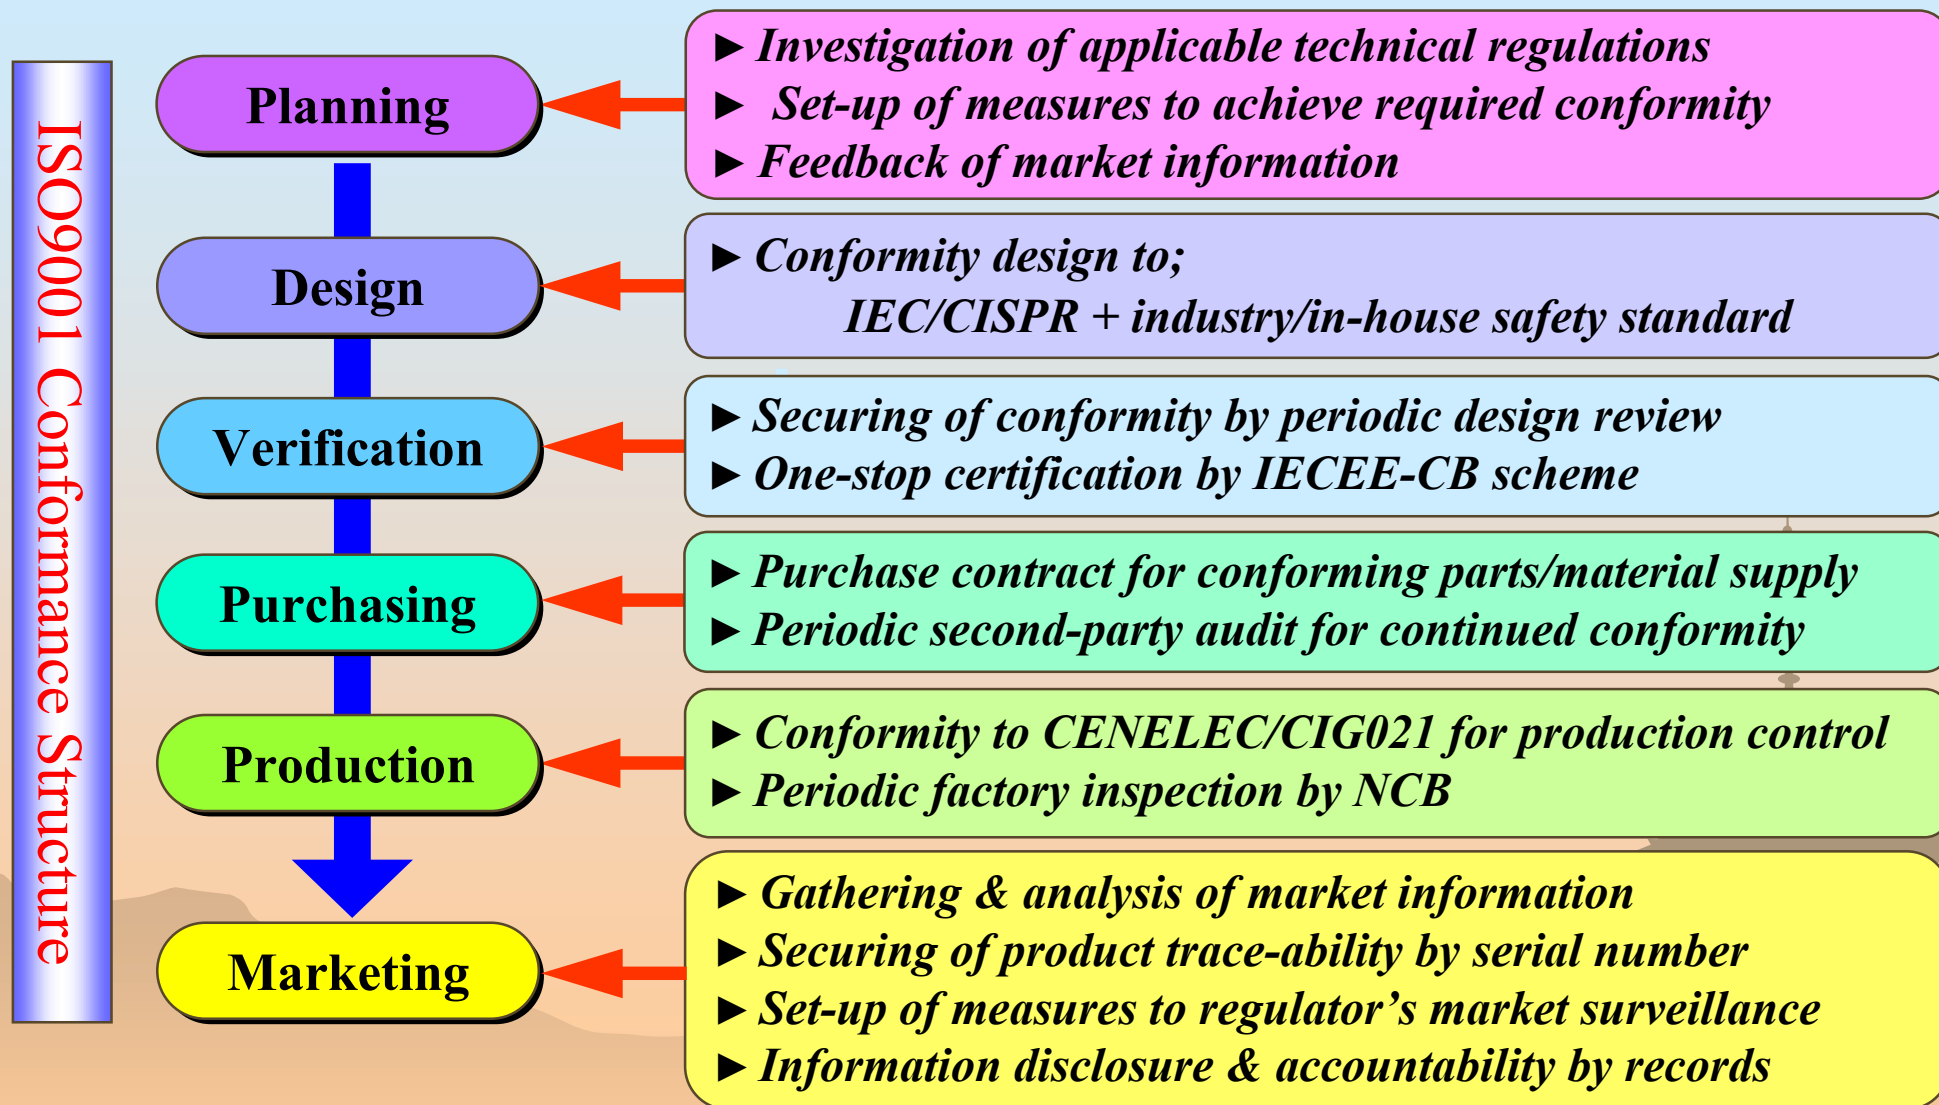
ISO9001 Conformance Structure

Planning

▶ Investigation of applicable technical regulations
▶ Set-up of measures to achieve required conformity
▶ Feedback of market information

Design

▶ Conformity design to;
IEC/CISPR + industry/in-house safety standard

Verification

▶ Securing of conformity by periodic design review
▶ One-stop certification by IECEE-CB scheme

Purchasing

▶ Purchase contract for conforming parts/material supply
▶ Periodic second-party audit for continued conformity

Production

▶ Conformity to CENELEC/CIG021 for production control
▶ Periodic factory inspection by NCB

Marketing

▶ Gathering & analysis of market information
▶ Securing of product trace-ability by serial number
▶ Set-up of measures to regulator's market surveillance
▶ Information disclosure & accountability by records